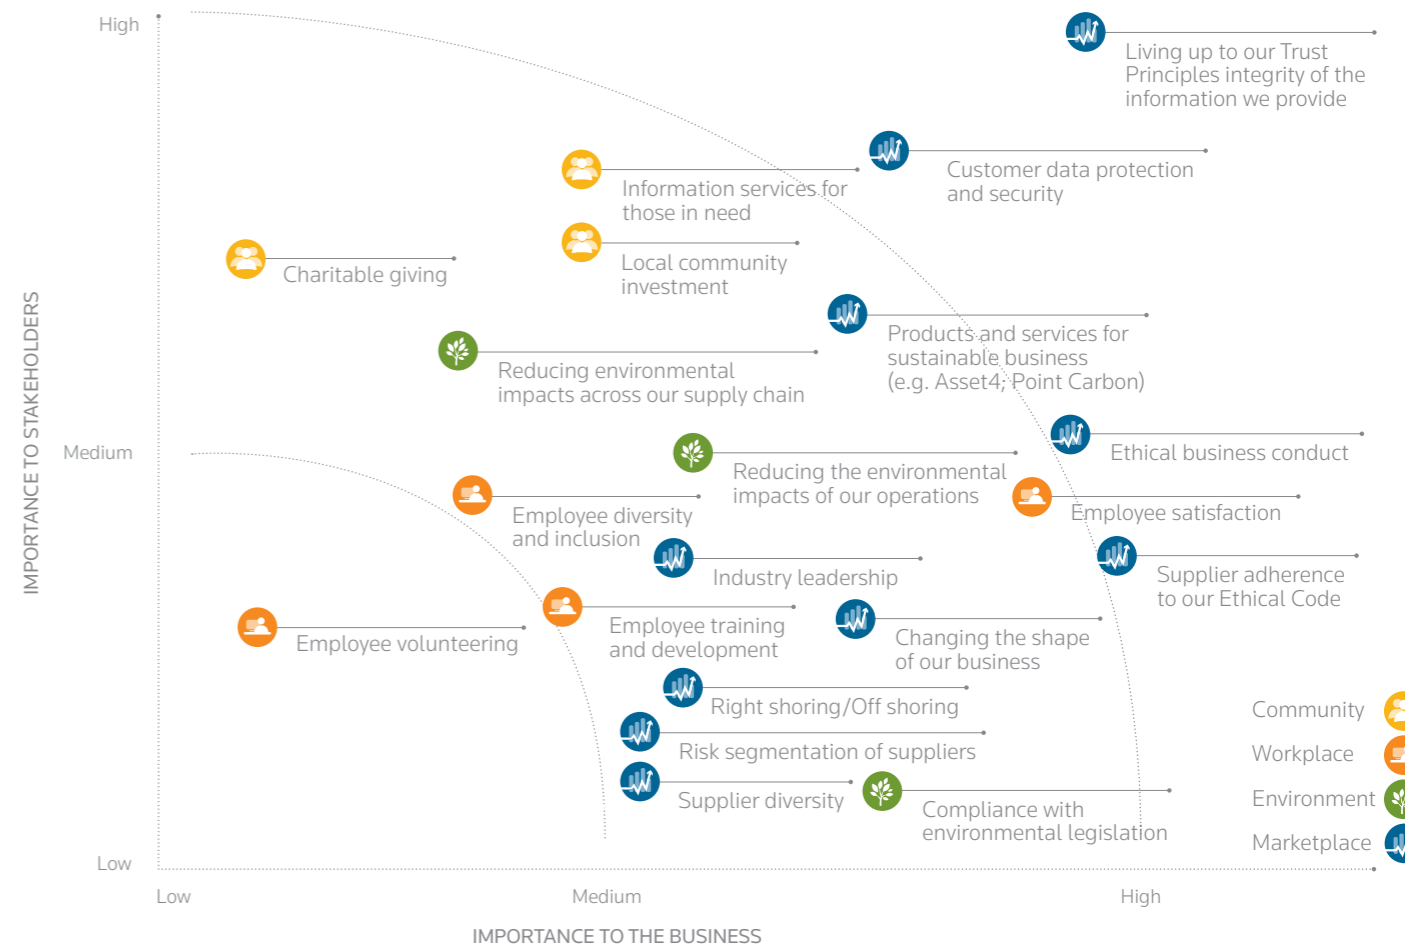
High

Living up to our Trust Principles integrity of the information we provide

Customer data protection and security

Information services for those in need

Local community investment

Charitable giving

Products and services for sustainable business (e.g. Asset4; Point Carbon)

Reducing environmental impacts across our supply chain

IMPORTANCE TO STAKEHOLDERS

Medium

Ethical business conduct

Reducing the environmental impacts of our operations

Employee satisfaction

Employee diversity and inclusion

Industry leadership

Supplier adherence to our Ethical Code

Employee volunteering

Employee training and development

Changing the shape of our business

Right shoring/Off shoring

Risk segmentation of suppliers

Supplier diversity

Compliance with environmental legislation

Community

Workplace

Environment

Marketplace

Low

Low

Medium

High

IMPORTANCE TO THE BUSINESS